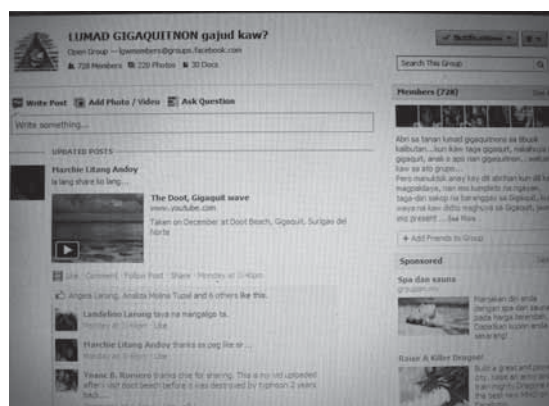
LUMAD GIGAQUITNON gajud kaw?

Open Group · lgsmembers@groups.facebook.com

728 Members 220 Photos 30 Docs

Notifications

Search This Group

Write Post Add Photo / Video Ask Question

Write something...

UPDATED POSTS

Marchie Litang Andoy

Is lang share lo lang...

The Doot, Gigaquit wave

www.youtube.com

Taken on December at Doot Beach, Gigaquit, Surigao del Norte

Like · Comment · Follow Post · Share · Monday at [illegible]

Angela Larong, Analiza Molina Tupal and 6 others like this.

Landelino Larong tuya na nangalige ta.

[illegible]

Marchie Litang Andoy thanks sa pag like sir ...

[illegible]

Yvane B. Romero thanks cha for sharing. This is my vid uploaded after i visit doot beach before it was destroyed by typhoon 2 years back.

Members (728)

Abri sa tanan lumad gigaquitnons sa tibuok kalibutan....kun kaw taga gigaquit, nakatuon sa gigaquit, anak o apo nan gigaquitnon... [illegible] kaw sa ato grupo...
Pero manuktok anay kay dili ako hun ak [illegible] magpalakaya, nan kon kumpleto na rigayan, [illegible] taga-dan sakop na barangay sa gigaquit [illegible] waya na kaw didto nagtuod sa Gigaquit, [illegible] sno present ... See More

+ Add Friends to Group

Sponsored

Spa dan sauna

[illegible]

Rogue & Killer Dragons!

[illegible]